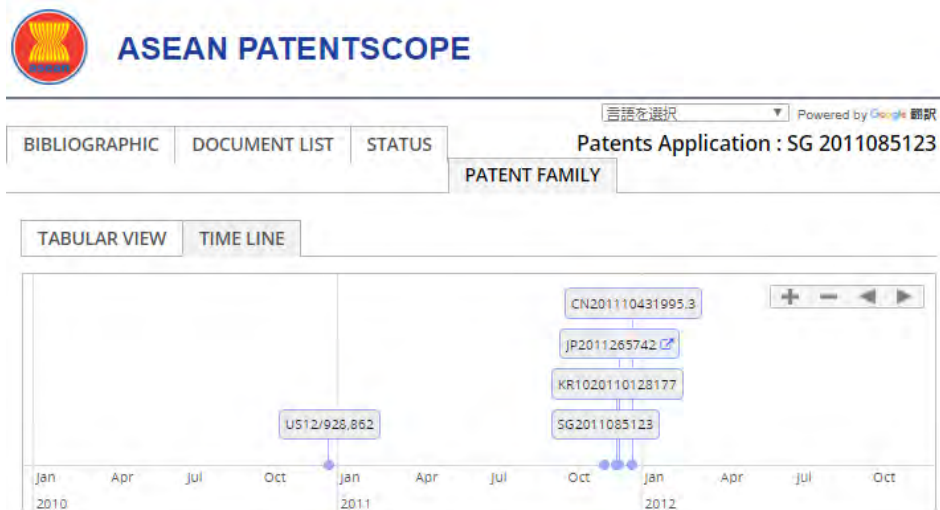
ASEAN PATENTSCOPE

言語を選択 ▼ Powered by Google 翻訳

BIBLIOGRAPHIC DOCUMENT LIST STATUS

PATENT FAMILY

Patents Application : SG 2011085123

TABULAR VIEW TIME LINE

CN201110431995.3

JP2011265742

KR1020110128177

US12/928,862

SG2011085123

Jan 2010 Apr Jul Oct Jan 2011 Apr Jul Oct Jan 2012 Apr Jul Oct